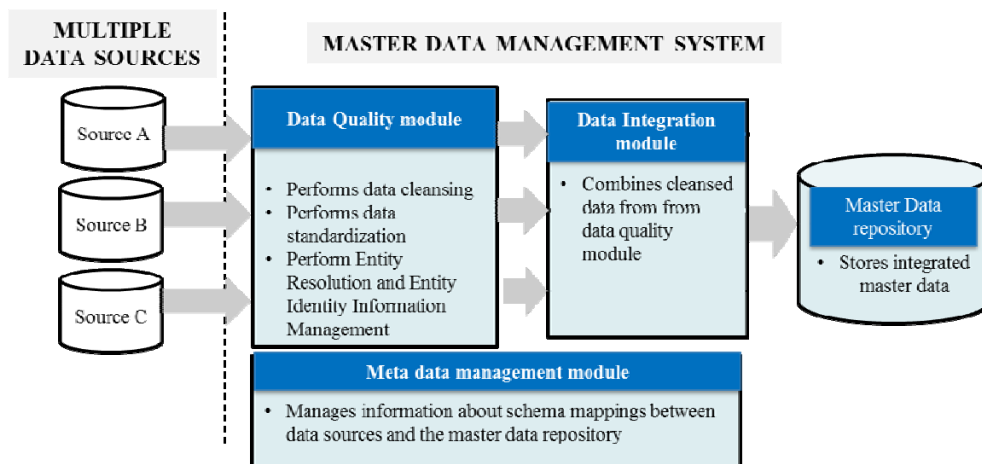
MULTIPLE DATA SOURCES

MASTER DATA MANAGEMENT SYSTEM

Source A

Source B

Source C

Data Quality module

• Performs data cleansing
• Performs data standardization
• Perform Entity Resolution and Entity Identity Information Management

Data Integration module

• Combines cleansed data from from data quality module

Master Data repository

• Stores integrated master data

Meta data management module

• Manages information about schema mappings between data sources and the master data repository